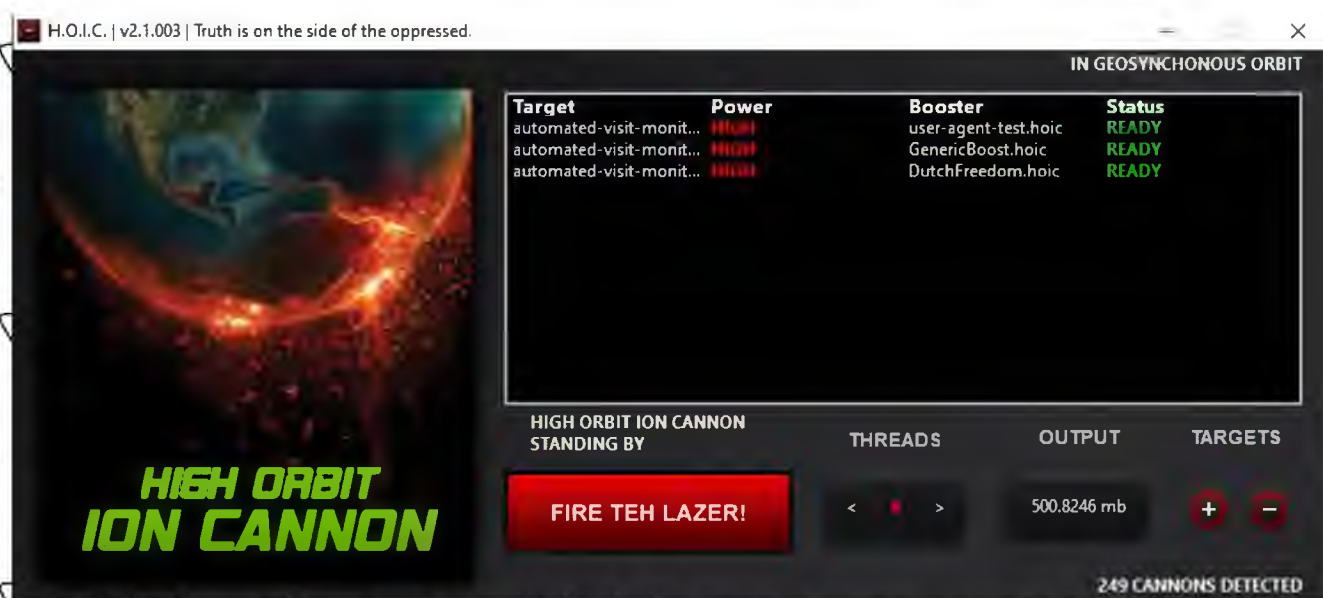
H.O.I.C. | v2.1.003 | Truth is on the side of the oppressed.

IN GEOSYNCHONOUS ORBIT

| Target | Power | Booster | Status |
|---|---|---|---|
| automated-visit-monit... | HIGH | user-agent-test.hoic | READY |
| automated-visit-monit... | HIGH | GenericBoost.hoic | READY |
| automated-visit-monit... | HIGH | DutchFreedom.hoic | READY |

HIGH ORBIT ION CANNON STANDING BY

THREADS

OUTPUT

TARGETS

HIGH ORBIT ION CANNON

FIRE TEH LAZER!

< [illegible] >

500.8246 mb

+ −

249 CANNONS DETECTED